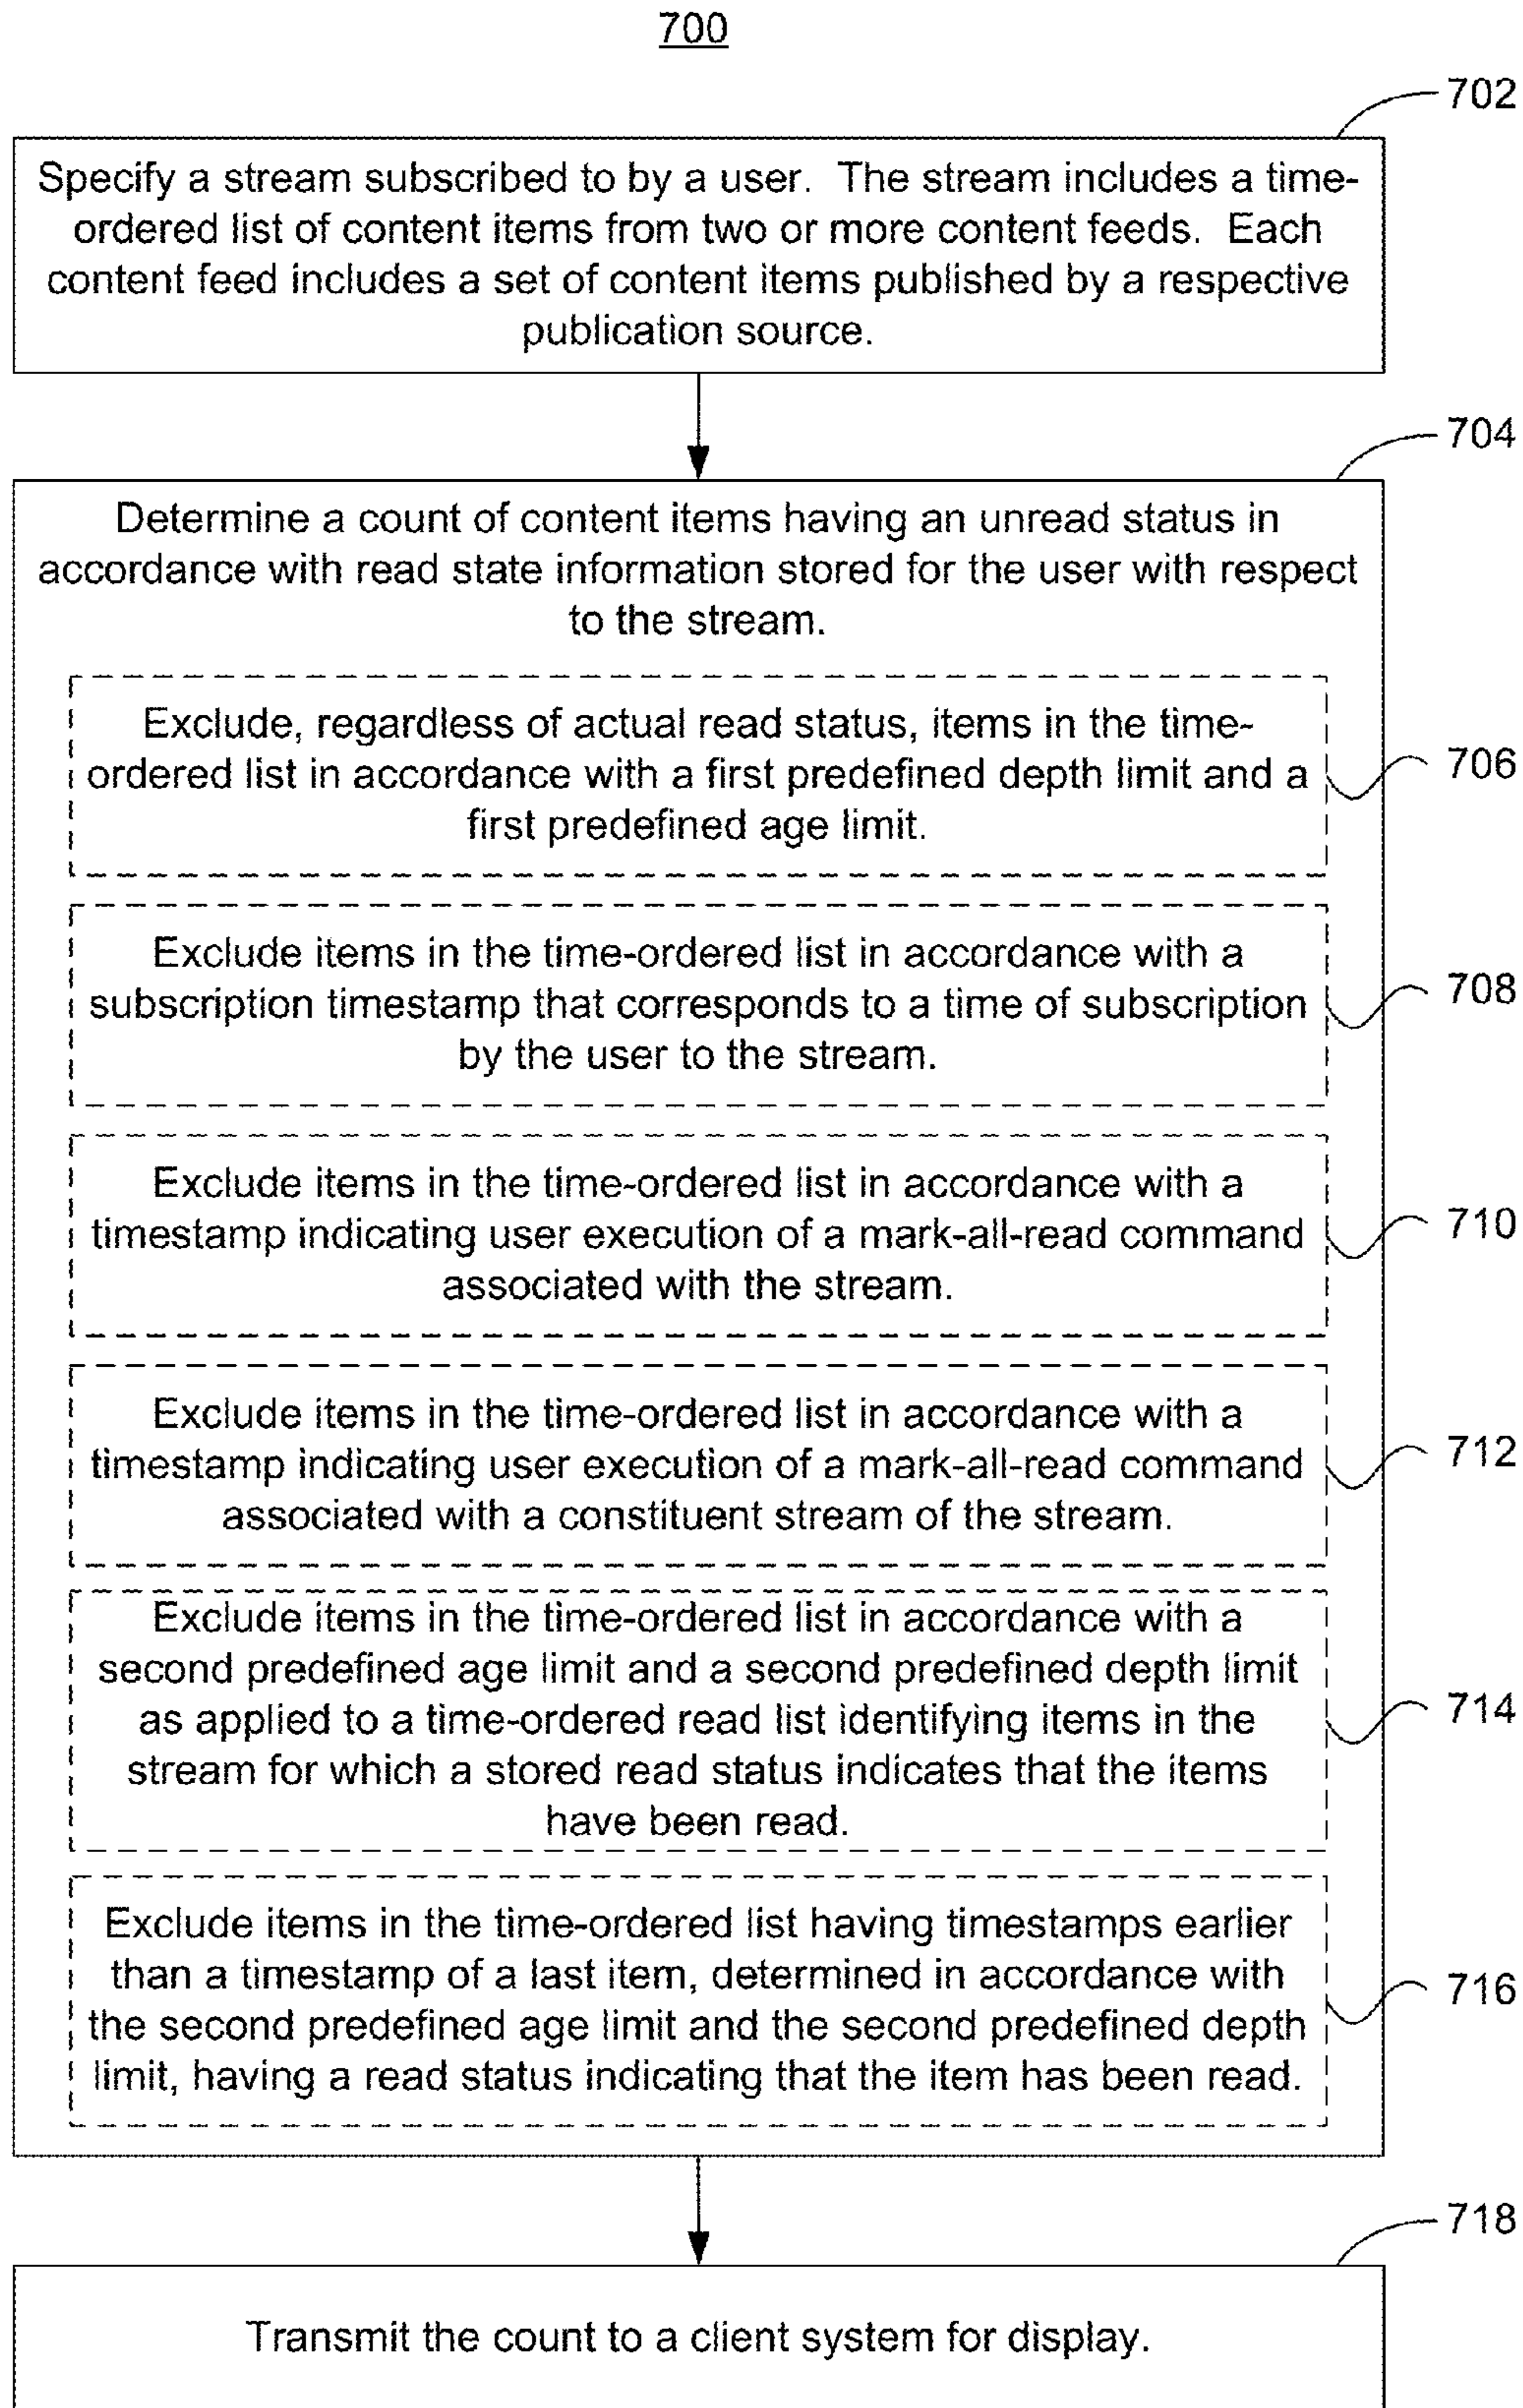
700

702

Specify a stream subscribed to by a user. The stream includes a time-ordered list of content items from two or more content feeds. Each content feed includes a set of content items published by a respective publication source.

704

Determine a count of content items having an unread status in accordance with read state information stored for the user with respect to the stream.

Exclude, regardless of actual read status, items in the time-ordered list in accordance with a first predefined depth limit and a first predefined age limit.

706

Exclude items in the time-ordered list in accordance with a subscription timestamp that corresponds to a time of subscription by the user to the stream.

708

Exclude items in the time-ordered list in accordance with a timestamp indicating user execution of a mark-all-read command associated with the stream.

710

Exclude items in the time-ordered list in accordance with a timestamp indicating user execution of a mark-all-read command associated with a constituent stream of the stream.

712

Exclude items in the time-ordered list in accordance with a second predefined age limit and a second predefined depth limit as applied to a time-ordered read list identifying items in the stream for which a stored read status indicates that the items have been read.

714

Exclude items in the time-ordered list having timestamps earlier than a timestamp of a last item, determined in accordance with the second predefined age limit and the second predefined depth limit, having a read status indicating that the item has been read.

716

718

Transmit the count to a client system for display.